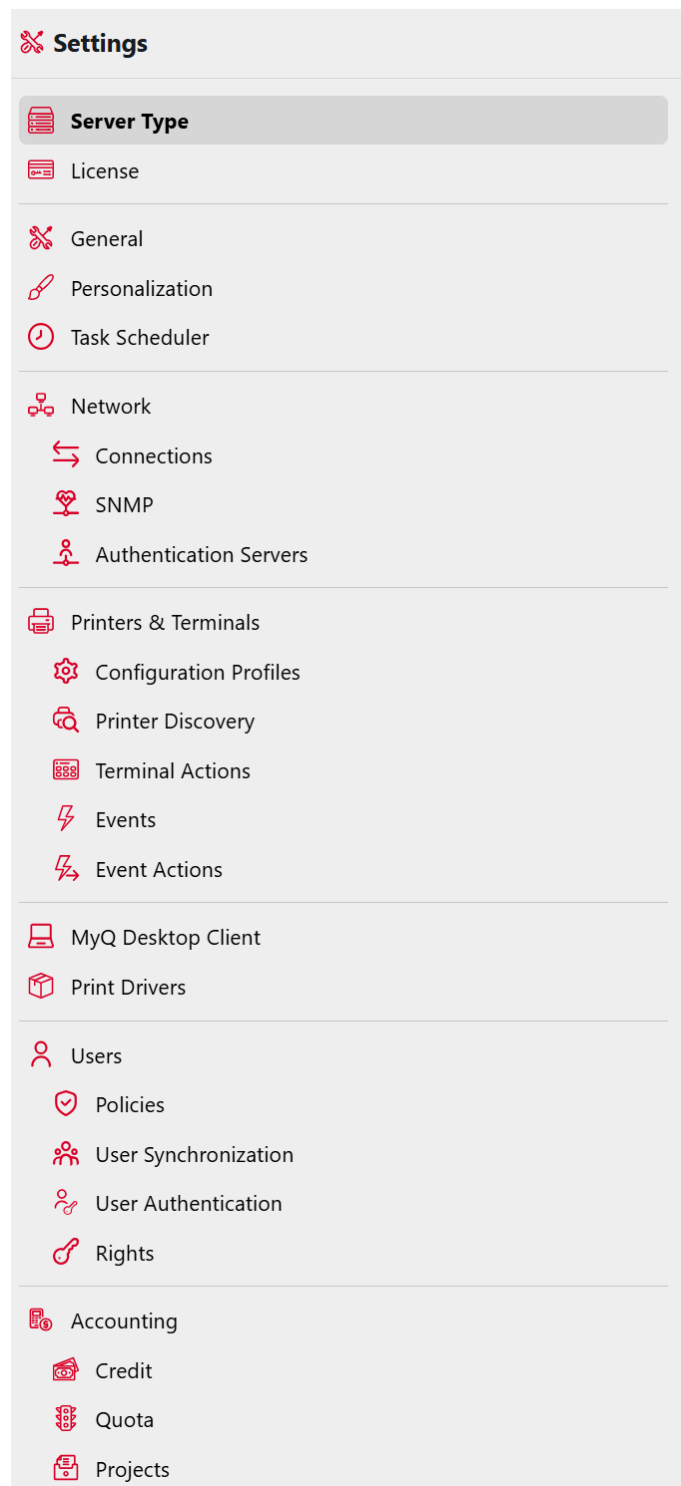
Settings

Server Type
License

General
Personalization
Task Scheduler

Network
Connections
SNMP
Authentication Servers

Printers & Terminals
Configuration Profiles
Printer Discovery
Terminal Actions
Events
Event Actions

MyQ Desktop Client
Print Drivers

Users
Policies
User Synchronization
User Authentication
Rights

Accounting
Credit
Quota
Projects